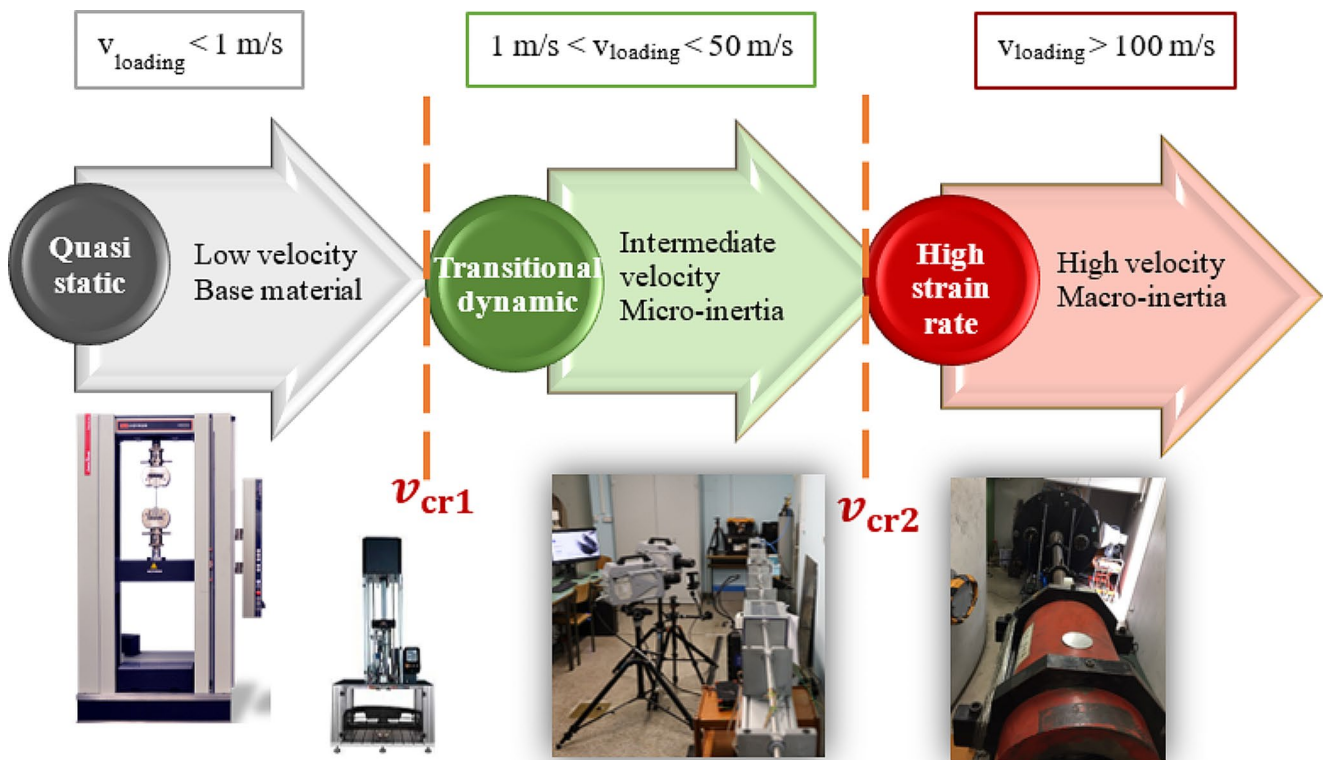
$v_{loading} < 1$ m/s

$1$ m/s $< v_{loading} < 50$ m/s

$v_{loading} > 100$ m/s

Quasi static

Low velocity
Base material

Transitional dynamic

Intermediate velocity
Micro-inertia

High strain rate

High velocity
Macro-inertia

$v_{cr1}$

$v_{cr2}$